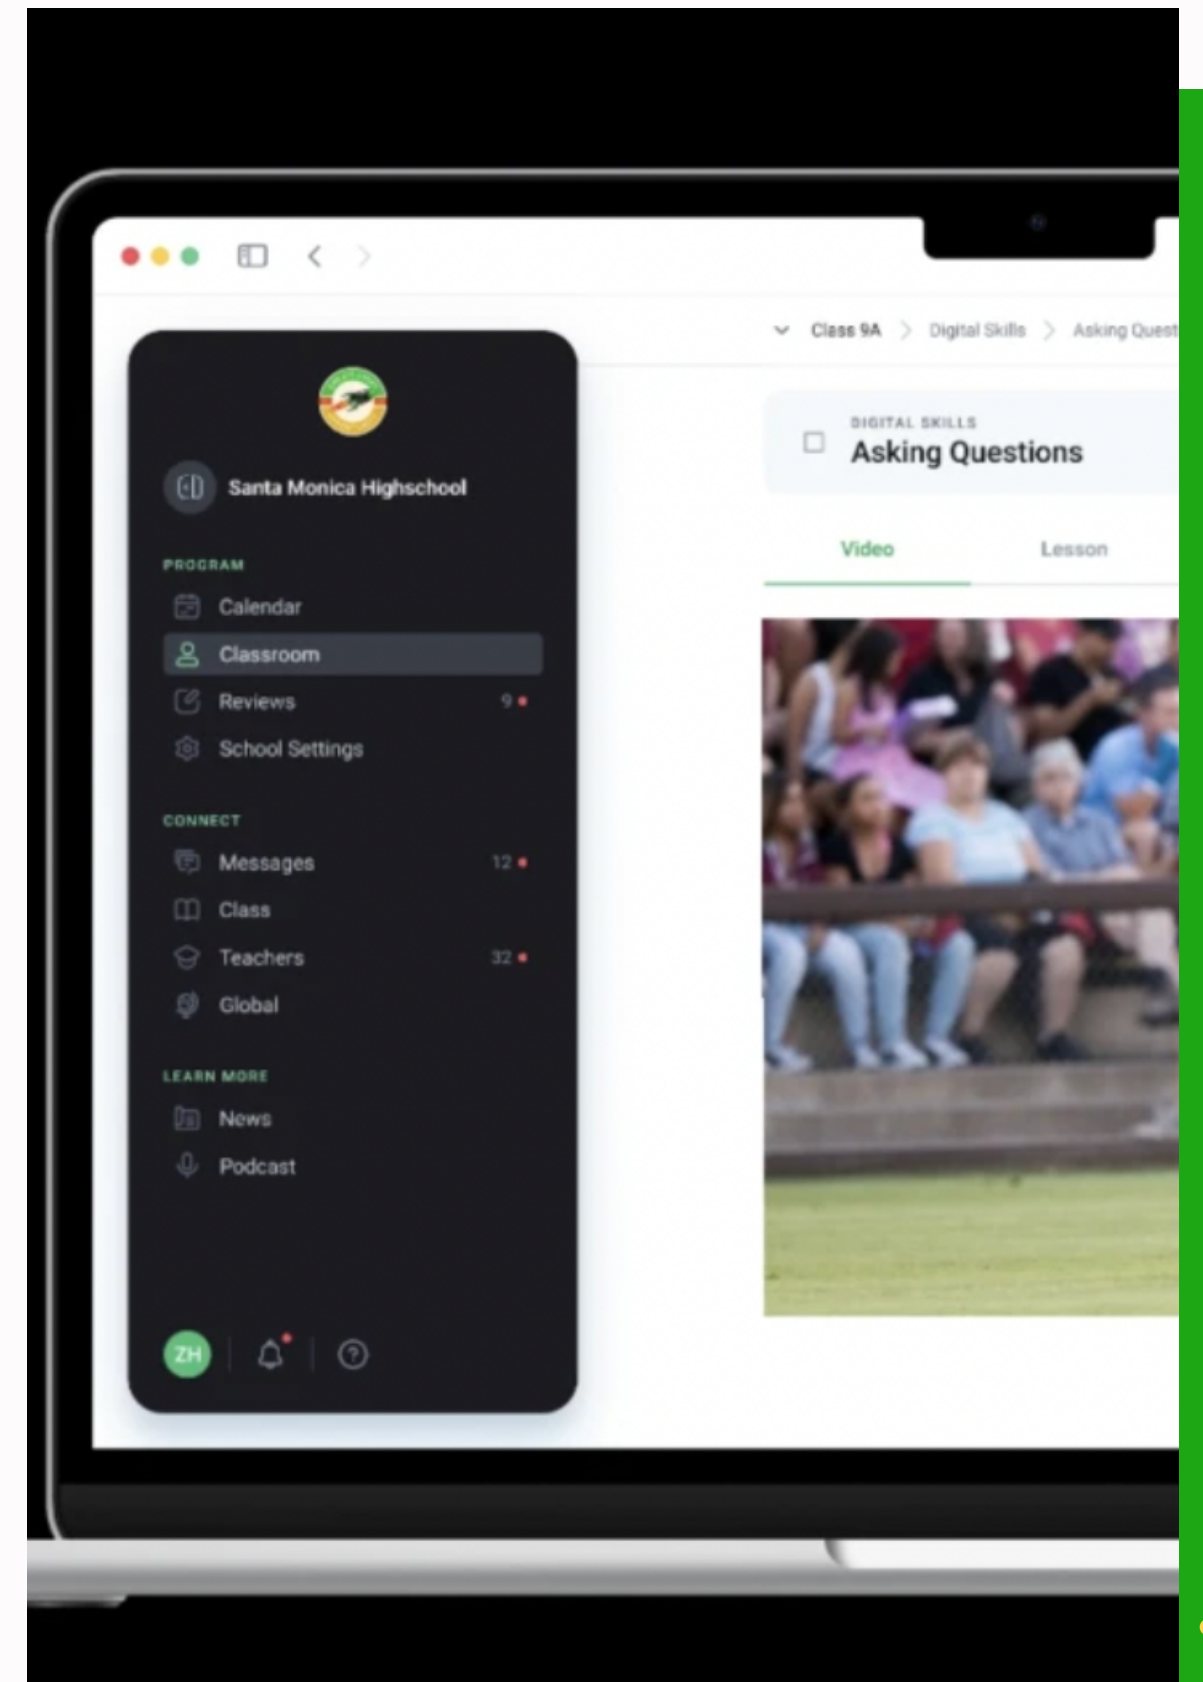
Class 9A > Digital Skills > Asking Quest

Santa Monica Highschool

PROGRAM
Calendar
Classroom
Reviews 9
School Settings

CONNECT
Messages 12
Class
Teachers 32
Global

LEARN MORE
News
Podcast

ZH

DIGITAL SKILLS
Asking Questions

Video
Lesson